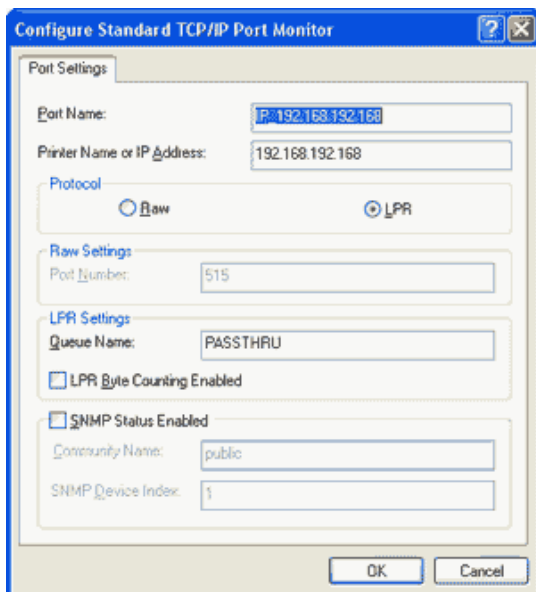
Configure Standard TCP/IP Port Monitor

?

Port Settings

Port Name:
IP_192.168.192.168

Printer Name or IP Address:
192.168.192.168

Protocol

Raw

LPR

Raw Settings

Port Number:
515

LPR Settings

Queue Name:
PASSTHRU

LPR Byte Counting Enabled

SNMP Status Enabled

Community Name:
public

SNMP Device Index:
1

OK

Cancel